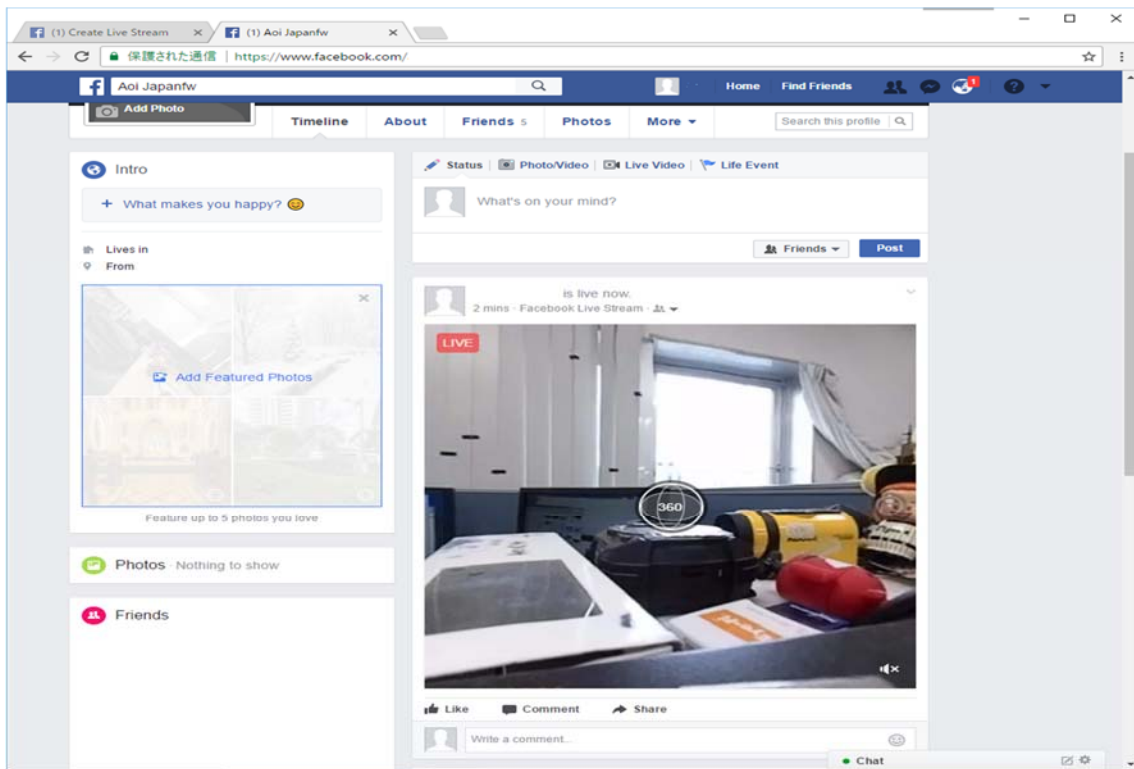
(1) Create Live Stream ×
(1) Aoi Japanfw ×

保護された通信 | https://www.facebook.com/

Aoi Japanfw

Home Find Friends

1

Add Photo

Timeline About Friends 5 Photos More

Search this profile

Intro

+ What makes you happy?

Lives in

From

Add Featured Photos

Feature up to 5 photos you love

Photos · Nothing to show

Friends

Status | Photo/Video | Live Video | Life Event

What's on your mind?

Friends

Post

is live now.

2 mins · Facebook Live Stream ·

LIVE

360

Like Comment Share

Write a comment...

Chat